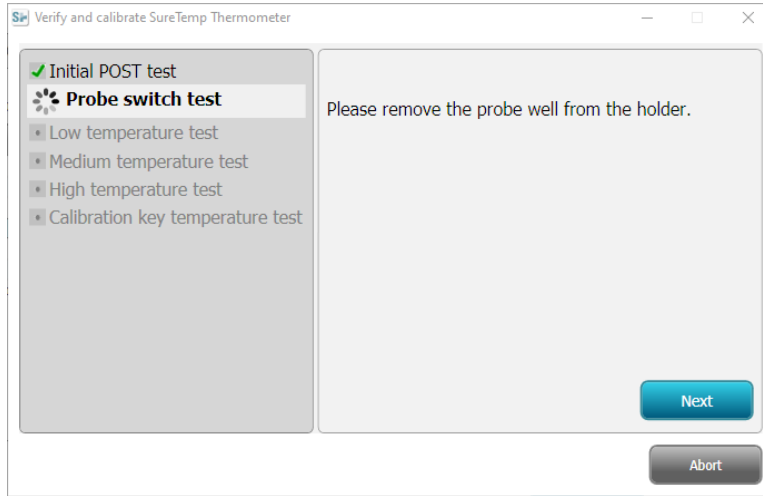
Verify and calibrate SureTemp Thermometer

Initial POST test
Probe switch test
Low temperature test
Medium temperature test
High temperature test
Calibration key temperature test

Please remove the probe well from the holder.

Next

Abort